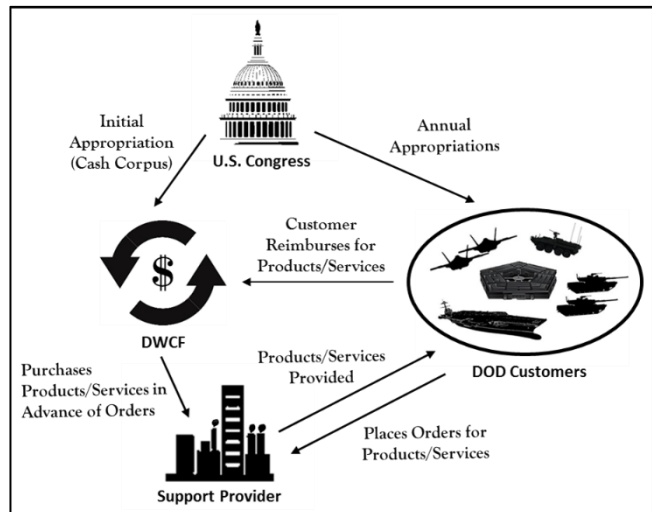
U.S. Congress

Initial Appropriation (Cash Corpus)

Annual Appropriations

Customer Reimburses for Products/Services

$

DWCF

DOD Customers

Purchases Products/Services in Advance of Orders

Products/Services Provided

Places Orders for Products/Services

Support Provider